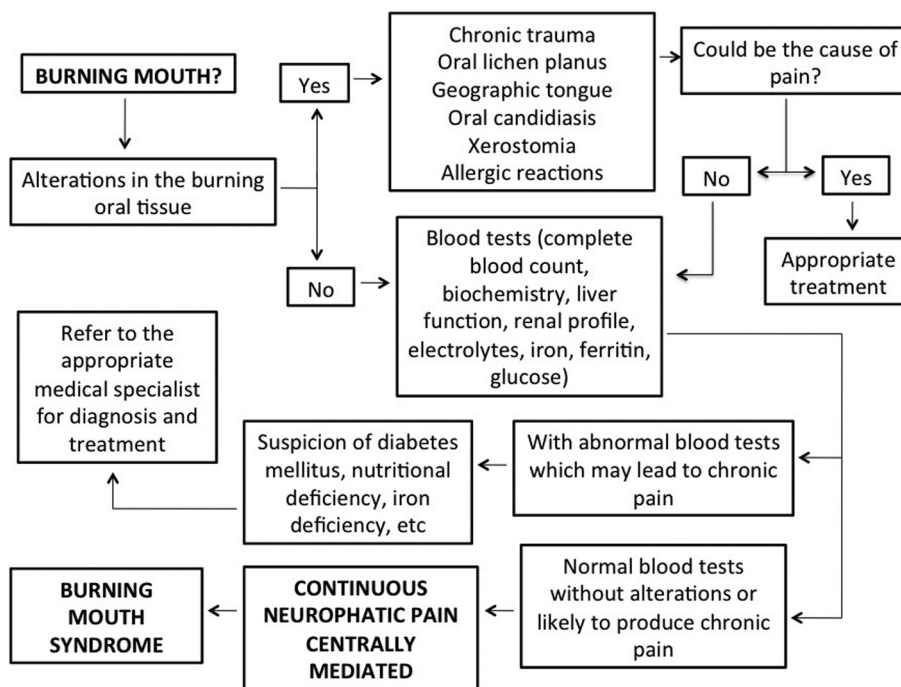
BURNING MOUTH?

Alterations in the burning oral tissue

Yes

Chronic trauma
Oral lichen planus
Geographic tongue
Oral candidiasis
Xerostomia
Allergic reactions

Could be the cause of pain?

No

Yes

Appropriate treatment

No

Blood tests (complete blood count, biochemistry, liver function, renal profile, electrolytes, iron, ferritin, glucose)

Refer to the appropriate medical specialist for diagnosis and treatment

Suspicion of diabetes mellitus, nutritional deficiency, iron deficiency, etc

With abnormal blood tests which may lead to chronic pain

Normal blood tests without alterations or likely to produce chronic pain

CONTINUOUS NEUROPHATIC PAIN CENTRALLY MEDIATED

BURNING MOUTH SYNDROME